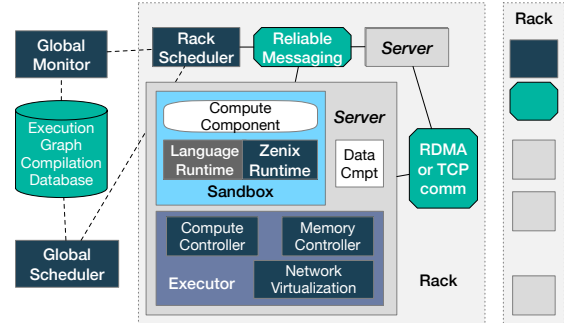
Global Monitor

Execution Graph Compilation Database

Global Scheduler

Rack Scheduler

Reliable Messaging

Server

Compute Component

Server

Language Runtime

Zenix Runtime

Sandbox

Data Cmpt

RDMA or TCP comm

Compute Controller

Memory Controller

Executor

Network Virtualization

Rack

Rack